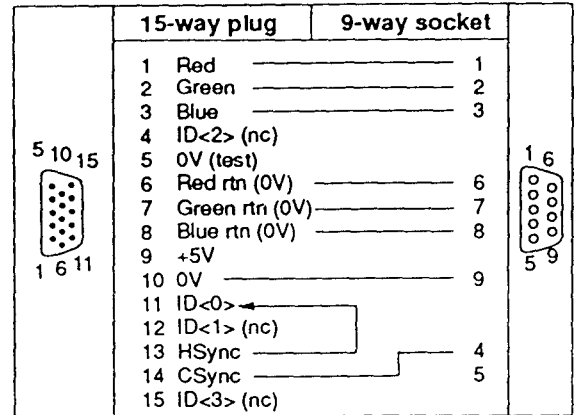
| 15-way plug | 9-way socket |
|---|---|
| 1 Red | 1 |
| 2 Green | 2 |
| 3 Blue | 3 |
| 4 ID<2> (nc) | |
| 5 0V (test) | |
| 6 Red rtn (0V) | 6 |
| 7 Green rtn (0V) | 7 |
| 8 Blue rtn (0V) | 8 |
| 9 +5V | |
| 10 0V | 9 |
| 11 ID<0> | |
| 12 ID<1> (nc) | |
| 13 HSync | 4 |
| 14 CSync | 5 |
| 15 ID<3> (nc) | |

5 10 15
1 6 11

1 6
5 9